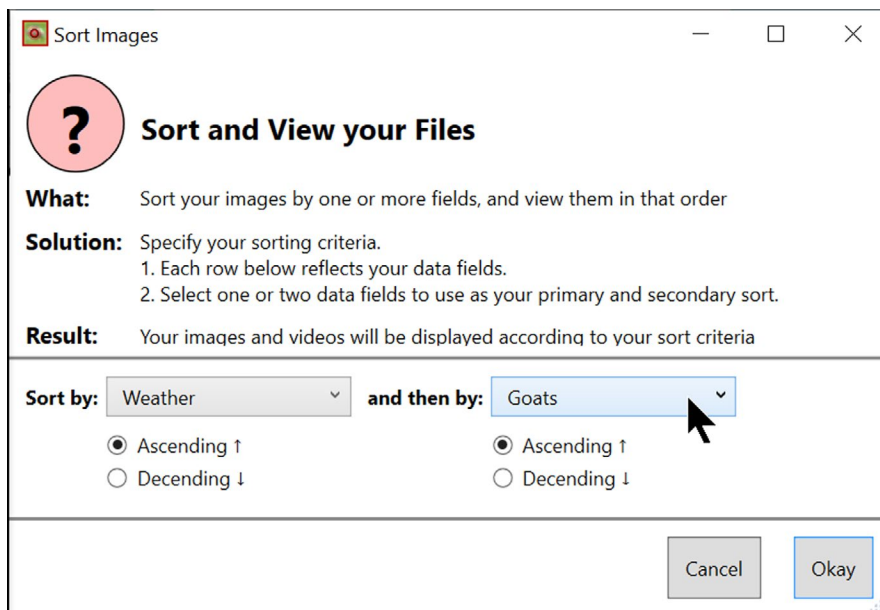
Sort Images

?

Sort and View your Files

What: Sort your images by one or more fields, and view them in that order

Solution: Specify your sorting criteria.
1. Each row below reflects your data fields.
2. Select one or two data fields to use as your primary and secondary sort.

Result: Your images and videos will be displayed according to your sort criteria

Sort by: Weather

and then by: Goats

Ascending ↑
Decending ↓

Ascending ↑
Decending ↓

Cancel

Okay